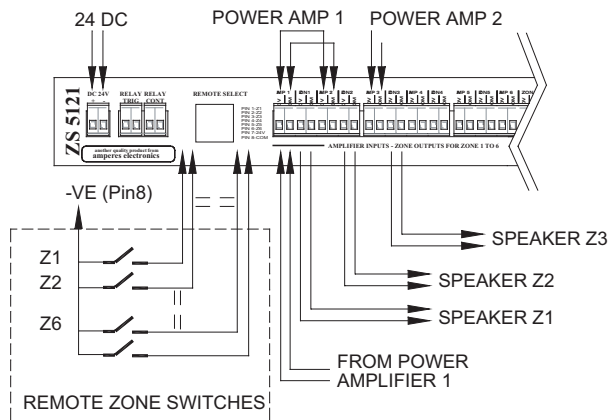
24 DC

POWER AMP 1

POWER AMP 2

DC 24V

RELAY TRIG

RELAY CONT

REMOTE SELECT

PIN 1-Z1
PIN 2-Z2
PIN 3-Z3
PIN 4-Z4
PIN 5-Z5
PIN 6-Z6
PIN 7-24V
PIN 8-COM

ZS 5121

another quality product from
amperes electronics

AMP 1

ZN1

AMP 2

ZN2

AMP 3

ZN3

AMP 4

ZN4

AMP 5

ZN5

AMP 6

ZN6

AMPLIFIER INPUTS - ZONE OUTPUTS FOR ZONE 1 TO 6

-VE (Pin8)

Z1

Z2

Z6

SPEAKER Z3

SPEAKER Z2

SPEAKER Z1

FROM POWER
AMPLIFIER 1

REMOTE ZONE SWITCHES